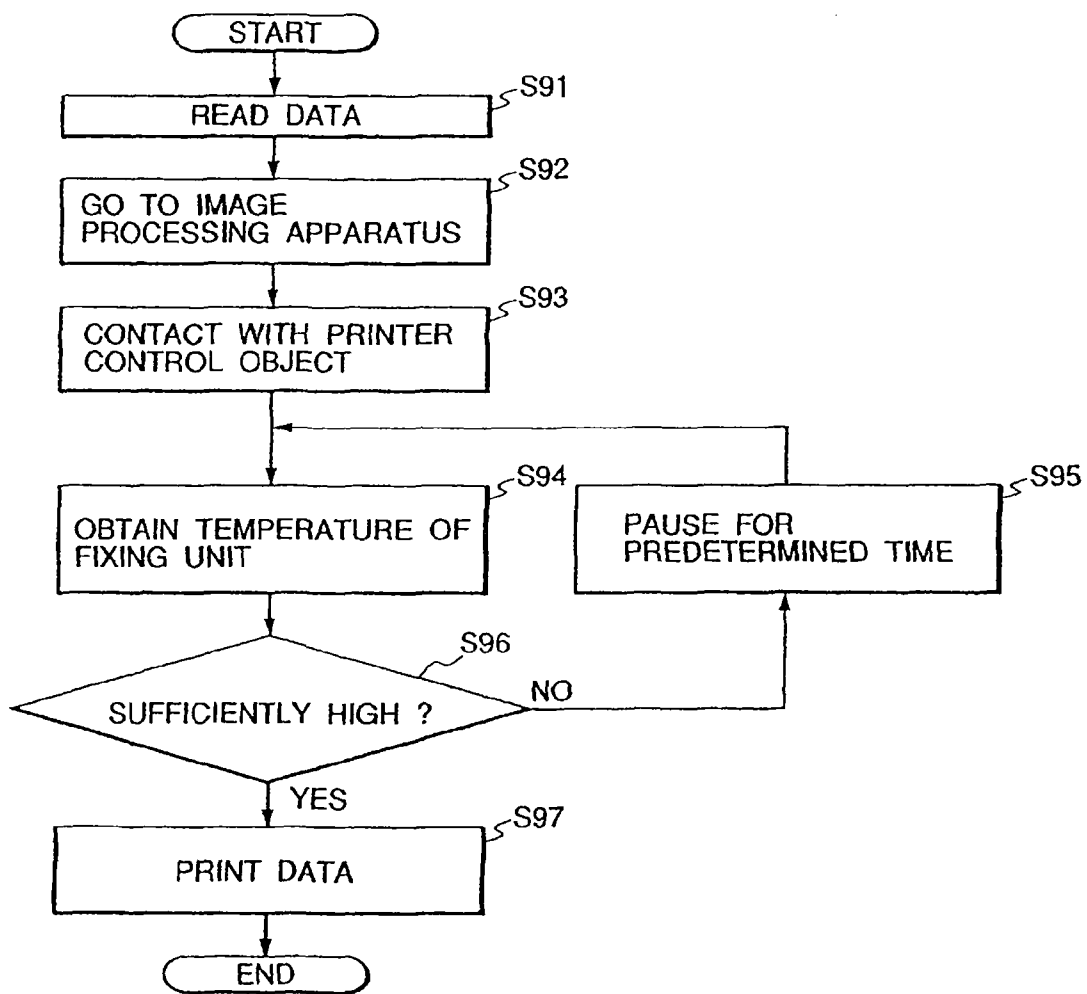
START

S91
READ DATA

S92
GO TO IMAGE PROCESSING APPARATUS

S93
CONTACT WITH PRINTER CONTROL OBJECT

S94
OBTAIN TEMPERATURE OF FIXING UNIT

S95
PAUSE FOR PREDETERMINED TIME

S96
SUFFICIENTLY HIGH ?

NO

YES

S97
PRINT DATA

END